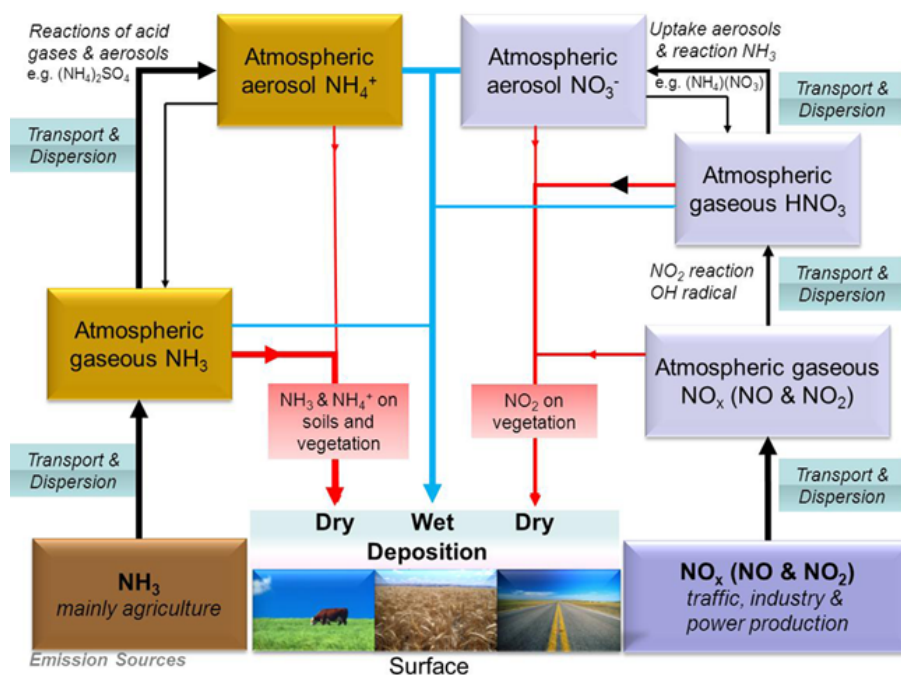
Reactions of acid gases & aerosols e.g. $(NH_4)_2SO_4$

Atmospheric aerosol $NH_4^+$

Atmospheric aerosol $NO_3^-$

Uptake aerosols & reaction $NH_3$

e.g. $(NH_4)(NO_3)$

Transport & Dispersion

Transport & Dispersion

Atmospheric gaseous $HNO_3$

$NO_2$ reaction OH radical

Transport & Dispersion

Atmospheric gaseous $NH_3$

Atmospheric gaseous $NO_x$ (NO & $NO_2$)

$NH_3$ & $NH_4^+$ on soils and vegetation

$NO_2$ on vegetation

Transport & Dispersion

Transport & Dispersion

Dry Wet Dry

Deposition

$NH_3$
mainly agriculture

$NO_x$ (NO & $NO_2$)
traffic, industry & power production

Emission Sources

Surface